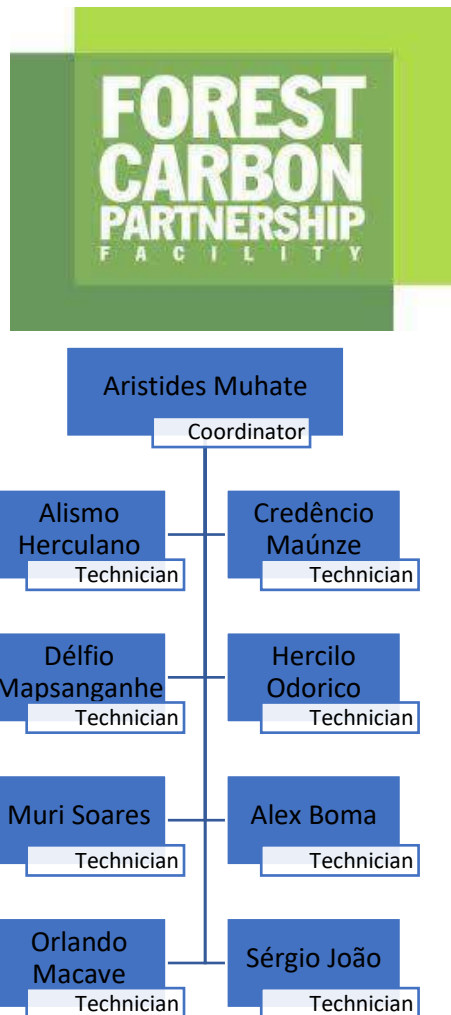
FOREST CARBON PARTNERSHIP FACILITY

Aristides Muhate
Coordinator

Alismo Herculano
Technician

Credêncio Maúnze
Technician

Délfio Mapsanganhe
Technician

Hercilo Odorico
Technician

Muri Soares
Technician

Alex Boma
Technician

Orlando Macave
Technician

Sérgio João
Technician